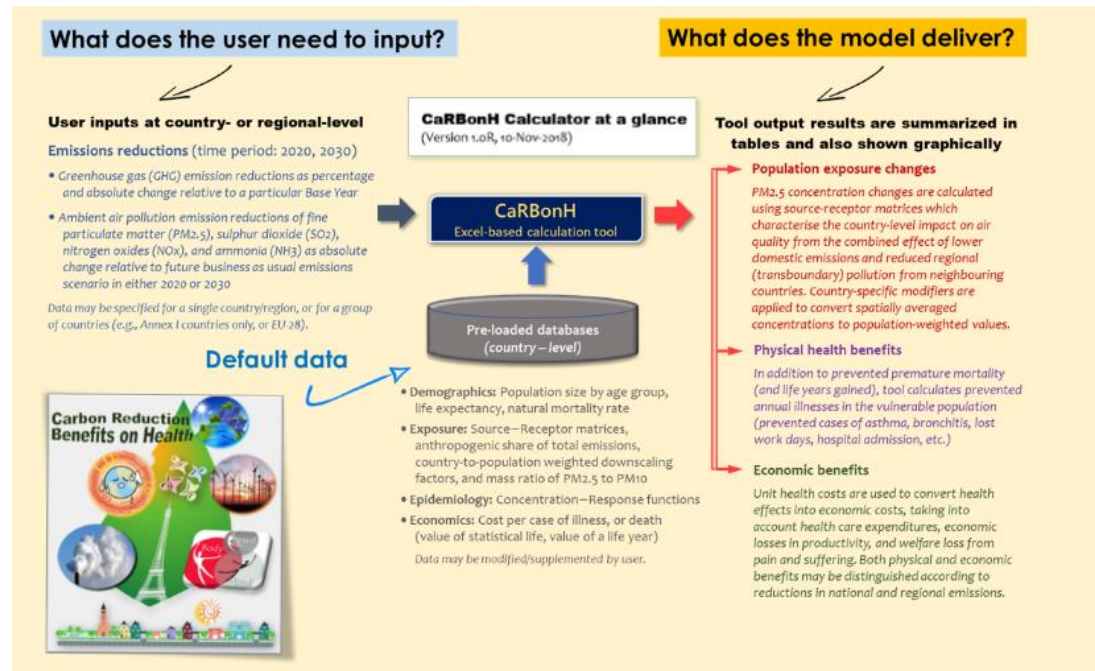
What does the user need to input?

What does the model deliver?

User inputs at country- or regional-level

Emissions reductions (time period: 2020, 2030)

• Greenhouse gas (GHG) emission reductions as percentage and absolute change relative to a particular Base Year

• Ambient air pollution emission reductions of fine particulate matter (PM2.5), sulphur dioxide (SO2), nitrogen oxides (NOx), and ammonia (NH3) as absolute change relative to future business as usual emissions scenario in either 2020 or 2030

Data may be specified for a single country/region, or for a group of countries (e.g., Annex I countries only, or EU-28).

CaRBonH Calculator at a glance
(Version 1.0R, 10-Nov-2018)

CaRBonH
Excel-based calculation tool

Pre-loaded databases
(country – level)

Default data

Carbon Reduction Benefits on Health

• Demographics: Population size by age group, life expectancy, natural mortality rate

• Exposure: Source–Receptor matrices, anthropogenic share of total emissions, country-to-population weighted downscaling factors, and mass ratio of PM2.5 to PM10

• Epidemiology: Concentration–Response functions

• Economics: Cost per case of illness, or death (value of statistical life, value of a life year)

Data may be modified/supplemented by user.

Tool output results are summarized in tables and also shown graphically

Population exposure changes

PM2.5 concentration changes are calculated using source-receptor matrices which characterise the country-level impact on air quality from the combined effect of lower domestic emissions and reduced regional (transboundary) pollution from neighbouring countries. Country-specific modifiers are applied to convert spatially averaged concentrations to population-weighted values.

Physical health benefits

In addition to prevented premature mortality (and life years gained), tool calculates prevented annual illnesses in the vulnerable population (prevented cases of asthma, bronchitis, lost work days, hospital admission, etc.)

Economic benefits

Unit health costs are used to convert health effects into economic costs, taking into account health care expenditures, economic losses in productivity, and welfare loss from pain and suffering. Both physical and economic benefits may be distinguished according to reductions in national and regional emissions.